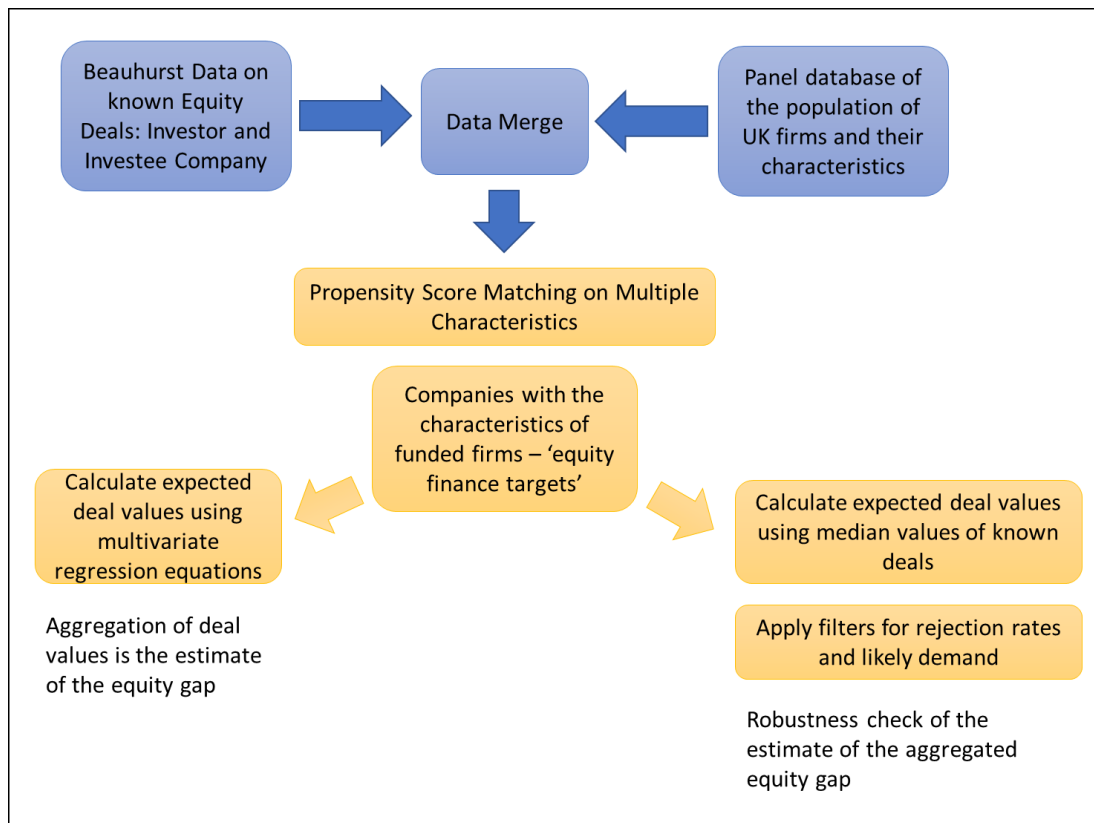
Beauhurst Data on known Equity Deals: Investor and Investee Company

Data Merge

Panel database of the population of UK firms and their characteristics

Propensity Score Matching on Multiple Characteristics

Companies with the characteristics of funded firms – 'equity finance targets'

Calculate expected deal values using multivariate regression equations

Aggregation of deal values is the estimate of the equity gap

Calculate expected deal values using median values of known deals

Apply filters for rejection rates and likely demand

Robustness check of the estimate of the aggregated equity gap